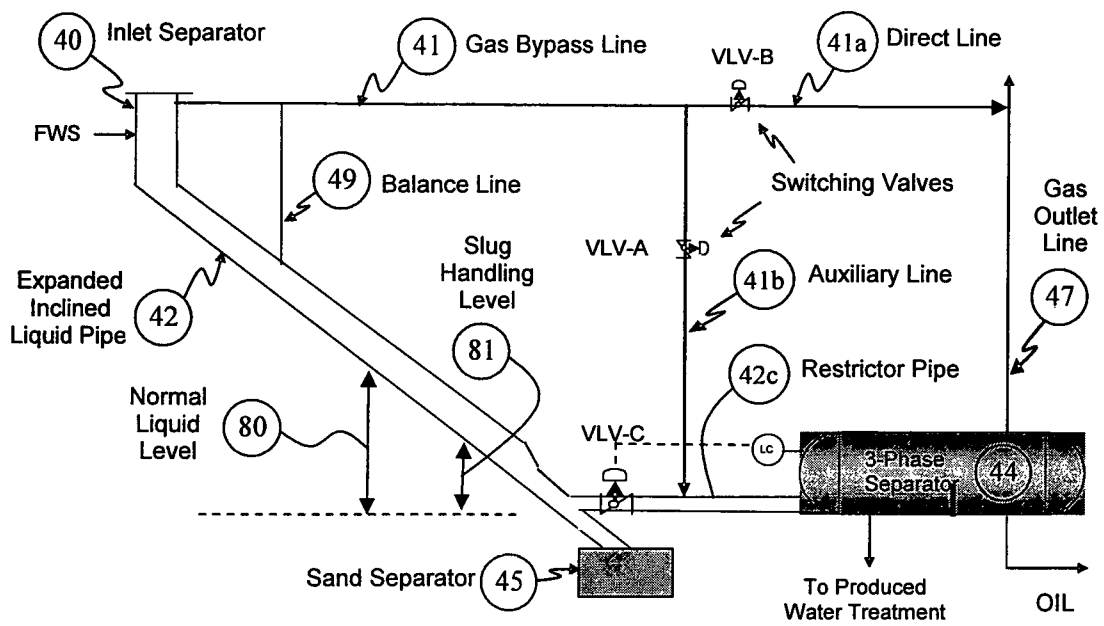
40 Inlet Separator

41 Gas Bypass Line

VLV-B

41a Direct Line

FWS

49 Balance Line

Switching Valves

Gas Outlet Line

Slug Handling Level

VLV-A

41b Auxiliary Line

Expanded Inclined Liquid Pipe

42

47

81

42c Restrictor Pipe

Normal Liquid Level

80

VLV-C

LC

3-Phase Separator

44

Sand Separator

45

To Produced Water Treatment

OIL